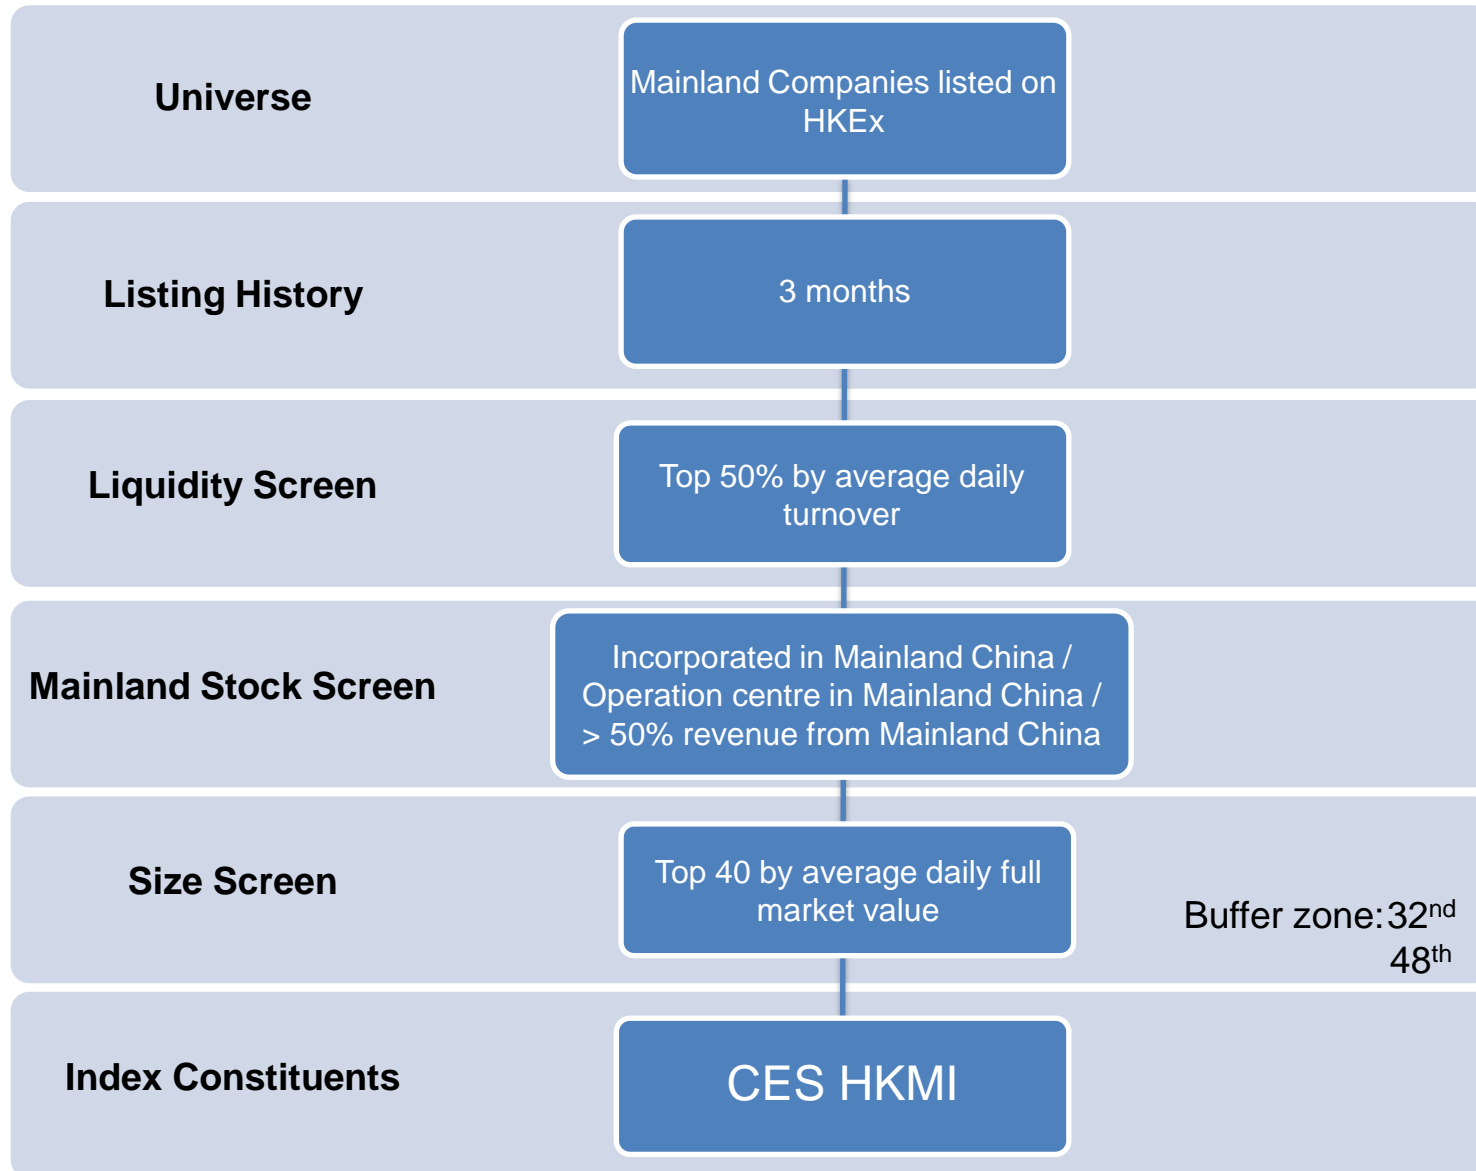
Universe

Mainland Companies listed on HKEx

Listing History

3 months

Liquidity Screen

Top 50% by average daily turnover

Mainland Stock Screen

Incorporated in Mainland China / Operation centre in Mainland China / > 50% revenue from Mainland China

Size Screen

Top 40 by average daily full market value

Buffer zone:32$^{nd}$ 48$^{th}$

Index Constituents

CES HKMI